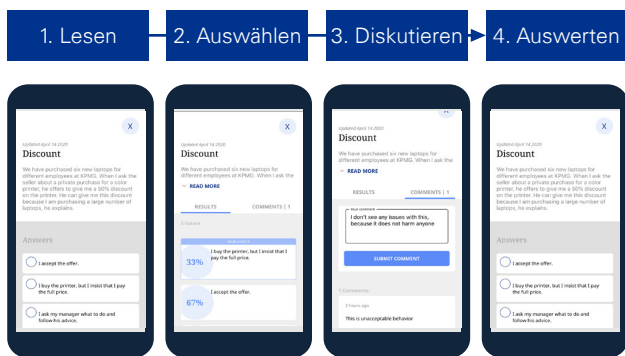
1. Lesen

2. Auswählen

3. Diskutieren

4. Auswerten

X

Updated April 14 2020

Discount

We have purchased six new laptops for different employees at KPMG. When I ask the seller about a private purchase for a color printer, he offers to give me a 50% discount on the printer. He can give me this discount because I am purchasing a large number of laptops, he explains.

Answers

I accept the offer.

I buy the printer, but I insist that I pay the full price.

I ask my manager what to do and follow his advice.

X

Updated April 14 2020

Discount

We have purchased six new laptops for different employees at KPMG. When I ask the

READ MORE

RESULTS

COMMENTS | 1

33%

I buy the printer, but I insist that I pay the full price.

67%

I accept the offer.

X

Updated April 14 2020

Discount

We have purchased six new laptops for different employees at KPMG. When I ask the

READ MORE

RESULTS

COMMENTS | 1

I don't see any issues with this, because it does not harm anyone

SUBMIT COMMENT

1 Comments

2 hours ago

This is unacceptable behavior

X

Updated April 14 2020

Discount

We have purchased six new laptops for different employees at KPMG. When I ask the seller about a private purchase for a color printer, he offers to give me a 50% discount on the printer. He can give me this discount because I am purchasing a large number of laptops, he explains.

Answers

I accept the offer.

I buy the printer, but I insist that I pay the full price.

I ask my manager what to do and follow his advice.